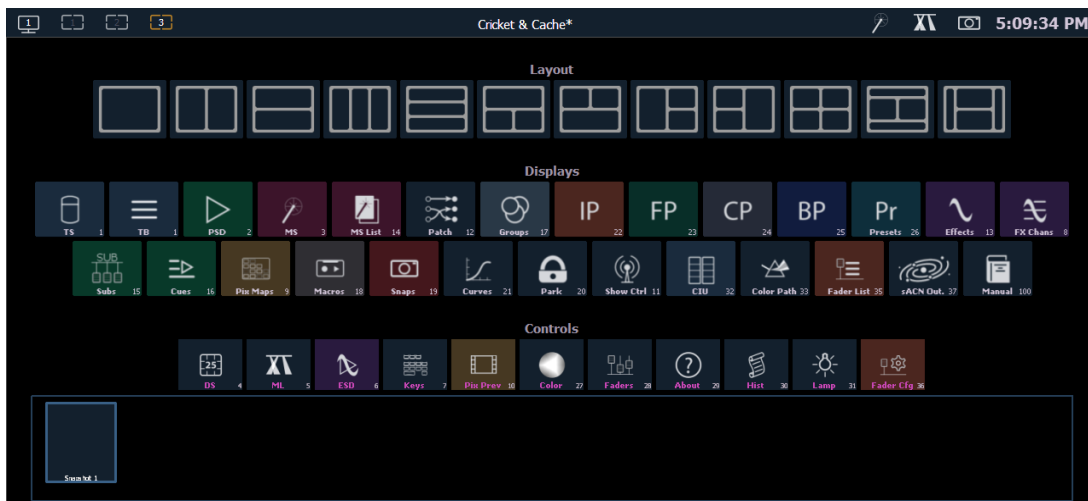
1 3

Cricket & Cache*

5:09:34 PM

Layout

Displays

TS 1
TB 1
PSD 2
MS 3
MS List 14
Patch 12
Groups 17
IP 22
FP 23
CP 24
BP 25
Pr Presets 26
Effects 13
FX Chans 8

SUB Subs 15
Cues 16
Pix Maps 9
Macros 18
Snaps 19
Curves 21
Park 20
Show Ctrl 11
CIU 32
Color Path 33
Fader List 35
sACN Out. 37
Manual 100

Controls

25 DS 4
ML 5
ESD 6
Keys 7
Pix Prev 10
Color 27
Faders 28
About 29
Hist 30
Lamp 31
Fader Cfg 36

Snapshot 1